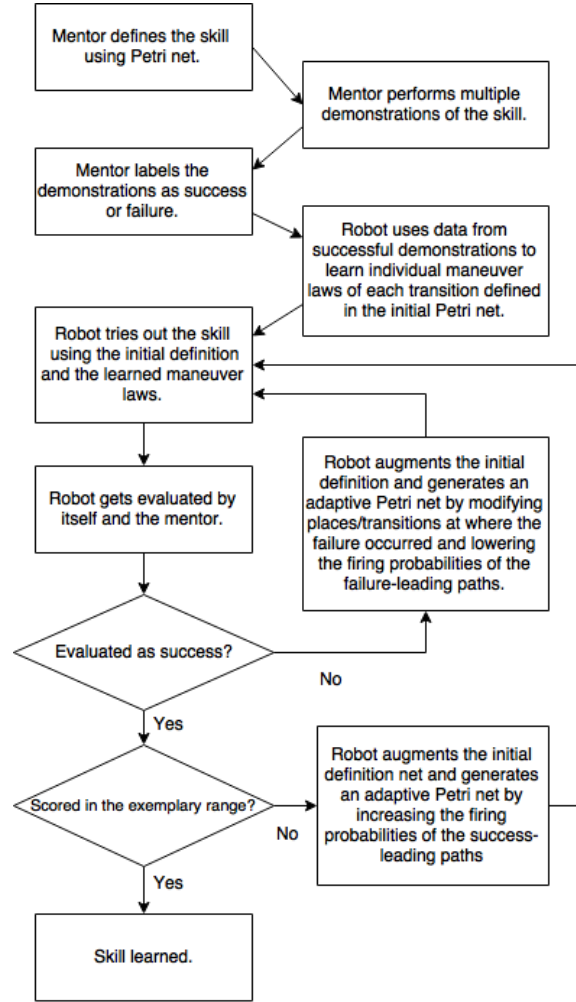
Mentor defines the skill using Petri net.

Mentor performs multiple demonstrations of the skill.

Mentor labels the demonstrations as success or failure.

Robot uses data from successful demonstrations to learn individual maneuver laws of each transition defined in the initial Petri net.

Robot tries out the skill using the initial definition and the learned maneuver laws.

Robot augments the initial definition and generates an adaptive Petri net by modifying places/transitions at where the failure occurred and lowering the firing probabilities of the failure-leading paths.

Robot gets evaluated by itself and the mentor.

Evaluated as success?

No

Yes

Robot augments the initial definition net and generates an adaptive Petri net by increasing the firing probabilities of the success-leading paths

Scored in the exemplary range?

No

Yes

Skill learned.